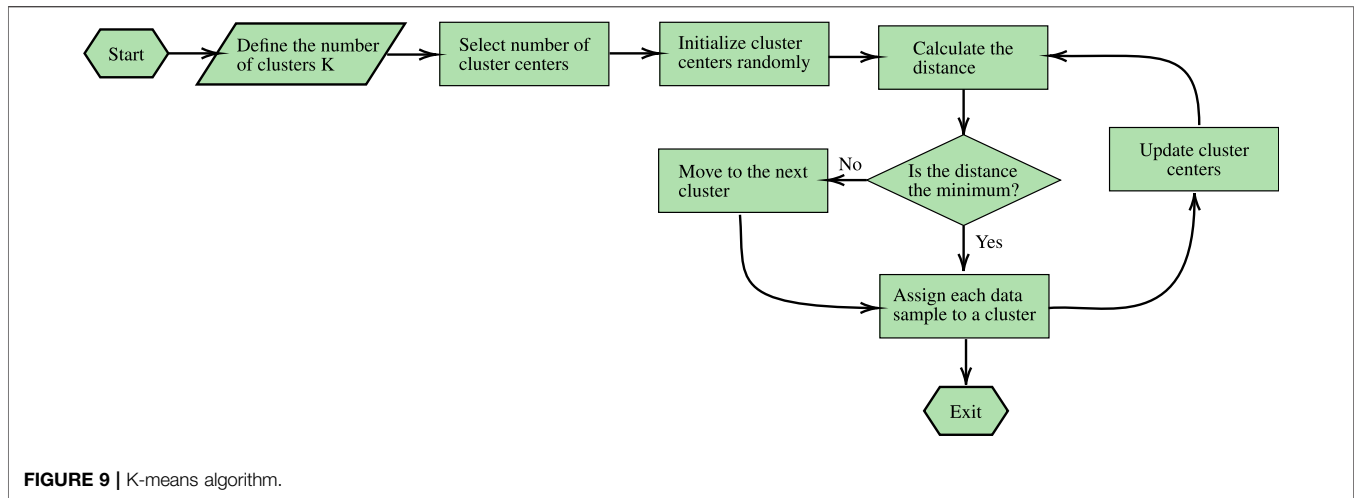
Start

Define the number of clusters K

Select number of cluster centers

Initialize cluster centers randomly

Calculate the distance

Is the distance the minimum?

No

Move to the next cluster

Yes

Assign each data sample to a cluster

Update cluster centers

Exit

**FIGURE 9** | K-means algorithm.